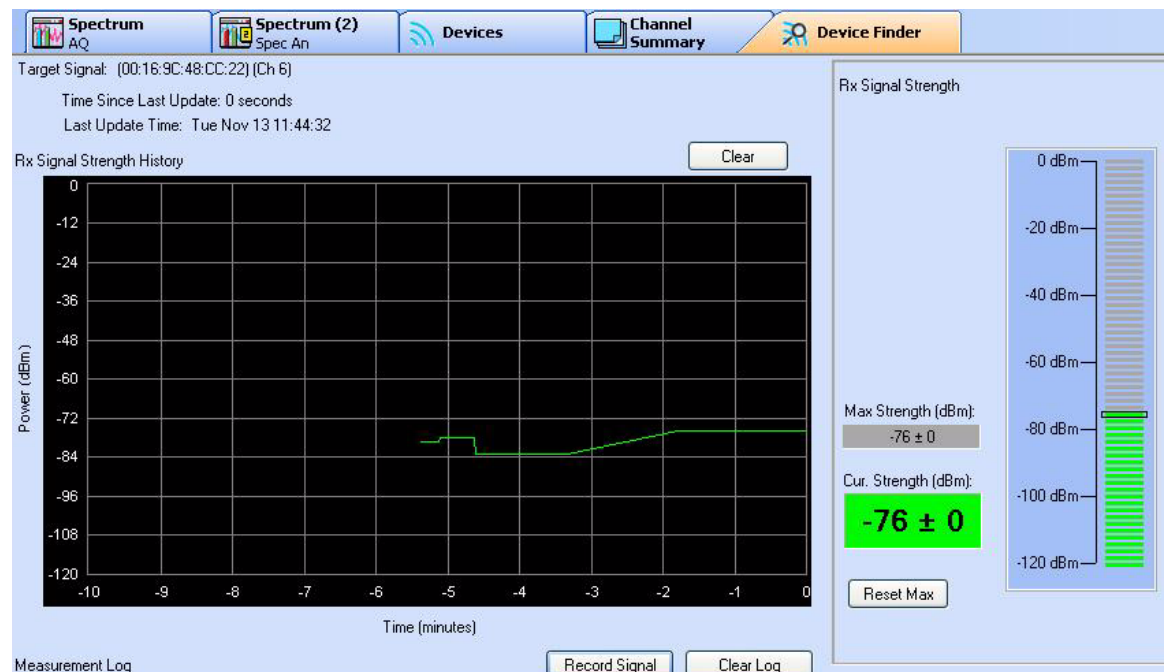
Spectrum
AQ

Spectrum (2)
Spec An

Devices

Channel Summary

Device Finder

Target Signal: (00:16:9C:48:CC:22) (Ch 6)

Time Since Last Update: 0 seconds

Last Update Time: Tue Nov 13 11:44:32

Rx Signal Strength History

Clear

0
-12
-24
-36
-48
-60
-72
-84
-96
-108
-120

Power (dBm)

-10 -9 -8 -7 -6 -5 -4 -3 -2 -1 0

Time (minutes)

Measurement Log

Record Signal

Clear Log

Rx Signal Strength

0 dBm
-20 dBm
-40 dBm
-60 dBm
-80 dBm
-100 dBm
-120 dBm

Max Strength (dBm):
-76 ± 0

Cur. Strength (dBm):
-76 ± 0

Reset Max